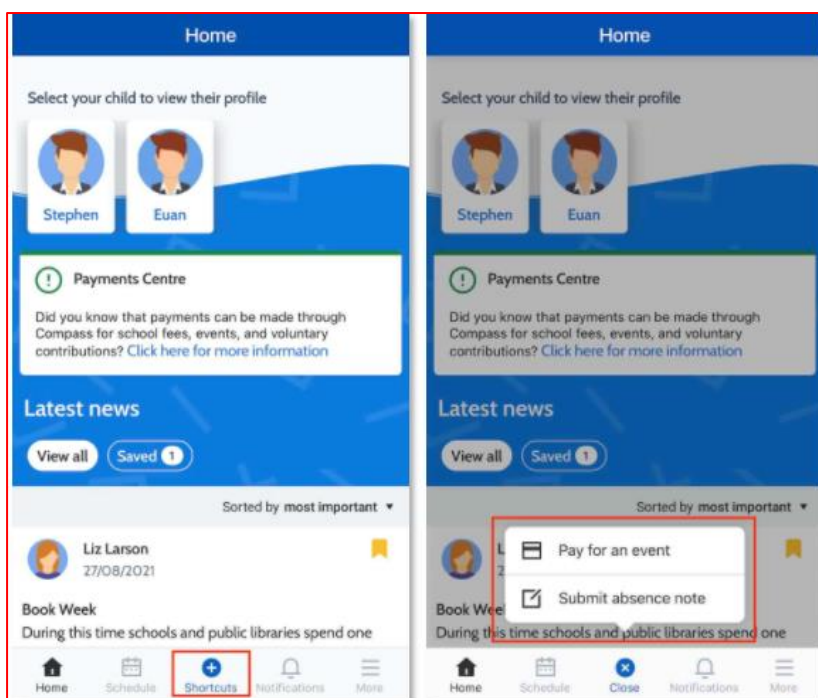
Home

Select your child to view their profile

Stephen

Euan

Payments Centre

Did you know that payments can be made through Compass for school fees, events, and voluntary contributions? Click here for more information

Latest news

View all

Saved 1

Sorted by most important ▾

Liz Larson
27/08/2021

Book Week
During this time schools and public libraries spend one

Home Schedule Shortcuts Notifications More

Home

Select your child to view their profile

Stephen

Euan

Payments Centre

Did you know that payments can be made through Compass for school fees, events, and voluntary contributions? Click here for more information

Latest news

View all

Saved 1

Sorted by most important ▾

Pay for an event

Submit absence note

Book Wee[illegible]
During this time schools and public libraries spend one

Home Schedule Close Notifications More